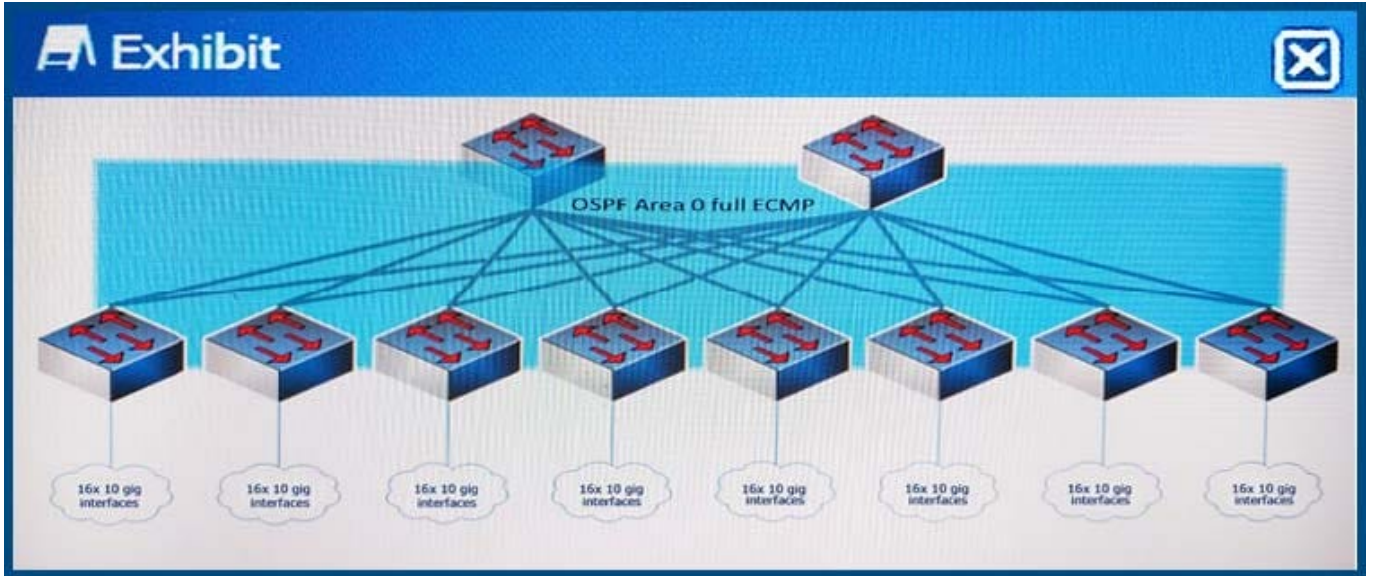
Exhibit

OSPF Area 0 full ECMP

16x 10 gig interfaces

16x 10 gig interfaces

16x 10 gig interfaces

16x 10 gig interfaces

16x 10 gig interfaces

16x 10 gig interfaces

16x 10 gig interfaces

16x 10 gig interfaces